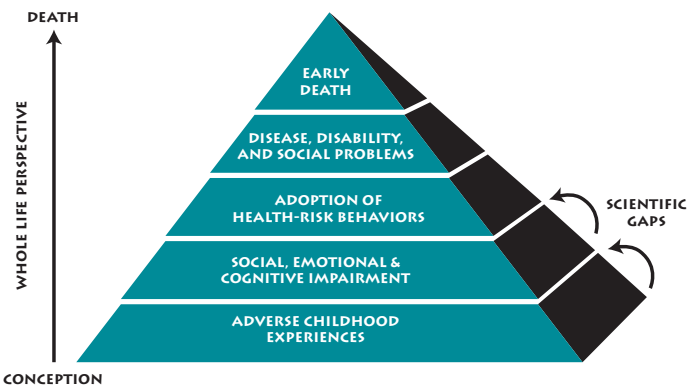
DEATH

WHOLE LIFE PERSPECTIVE

CONCEPTION

EARLY DEATH

DISEASE, DISABILITY, AND SOCIAL PROBLEMS

ADOPTION OF HEALTH-RISK BEHAVIORS

SOCIAL, EMOTIONAL & COGNITIVE IMPAIRMENT

ADVERSE CHILDHOOD EXPERIENCES

SCIENTIFIC GAPS